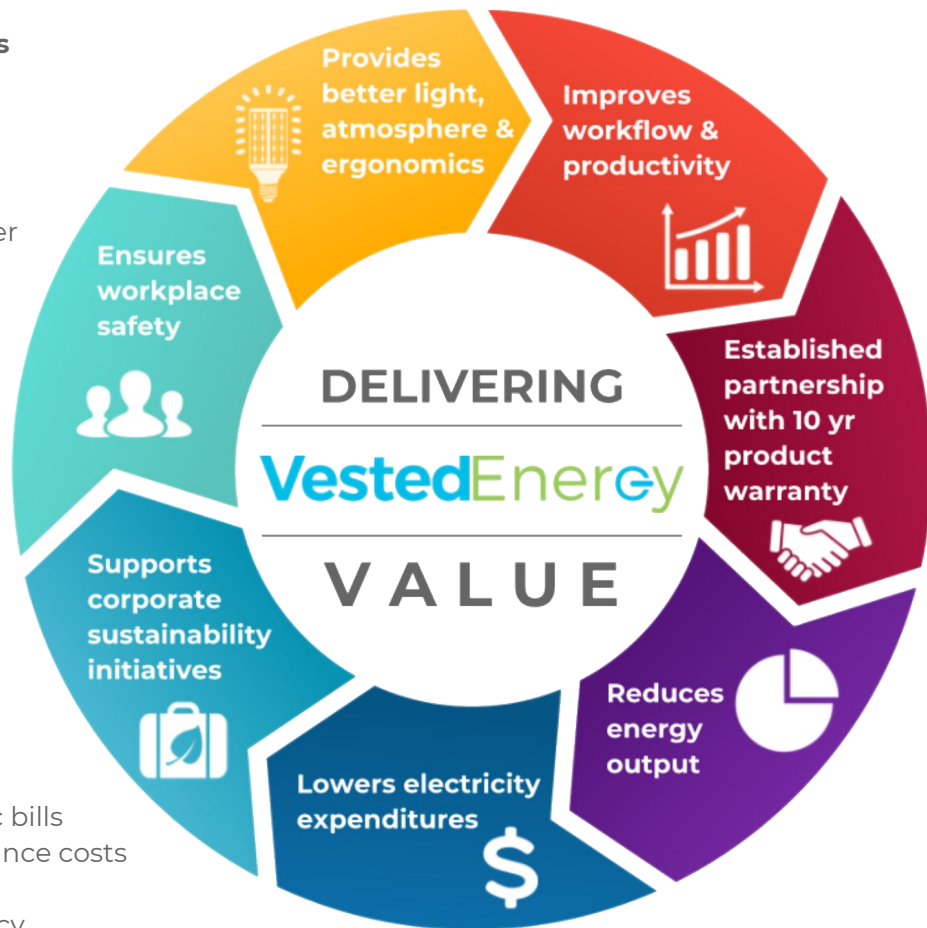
s

er

Provides better light, atmosphere & ergonomics

Improves workflow & productivity

Ensures workplace safety

Established partnership with 10 yr product warranty

DELIVERING

VestedEnergy

VALUE

Supports corporate sustainability initiatives

Reduces energy output

Lowers electricity expenditures

$

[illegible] bills
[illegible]nce costs
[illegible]